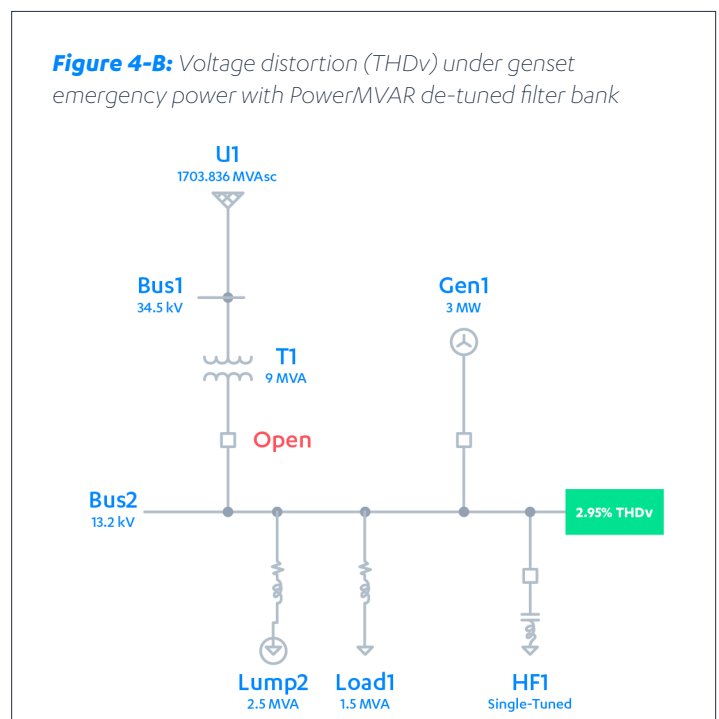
**Figure 4-B:** Voltage distortion (THDv) under genset emergency power with PowerMVAR de-tuned filter bank

U1
1703.836 MVAsc

Bus1
34.5 kV

T1
9 MVA

Open

Gen1
3 MW

Bus2
13.2 kV

2.95% THDv

Lump2
2.5 MVA

Load1
1.5 MVA

HF1
Single-Tuned